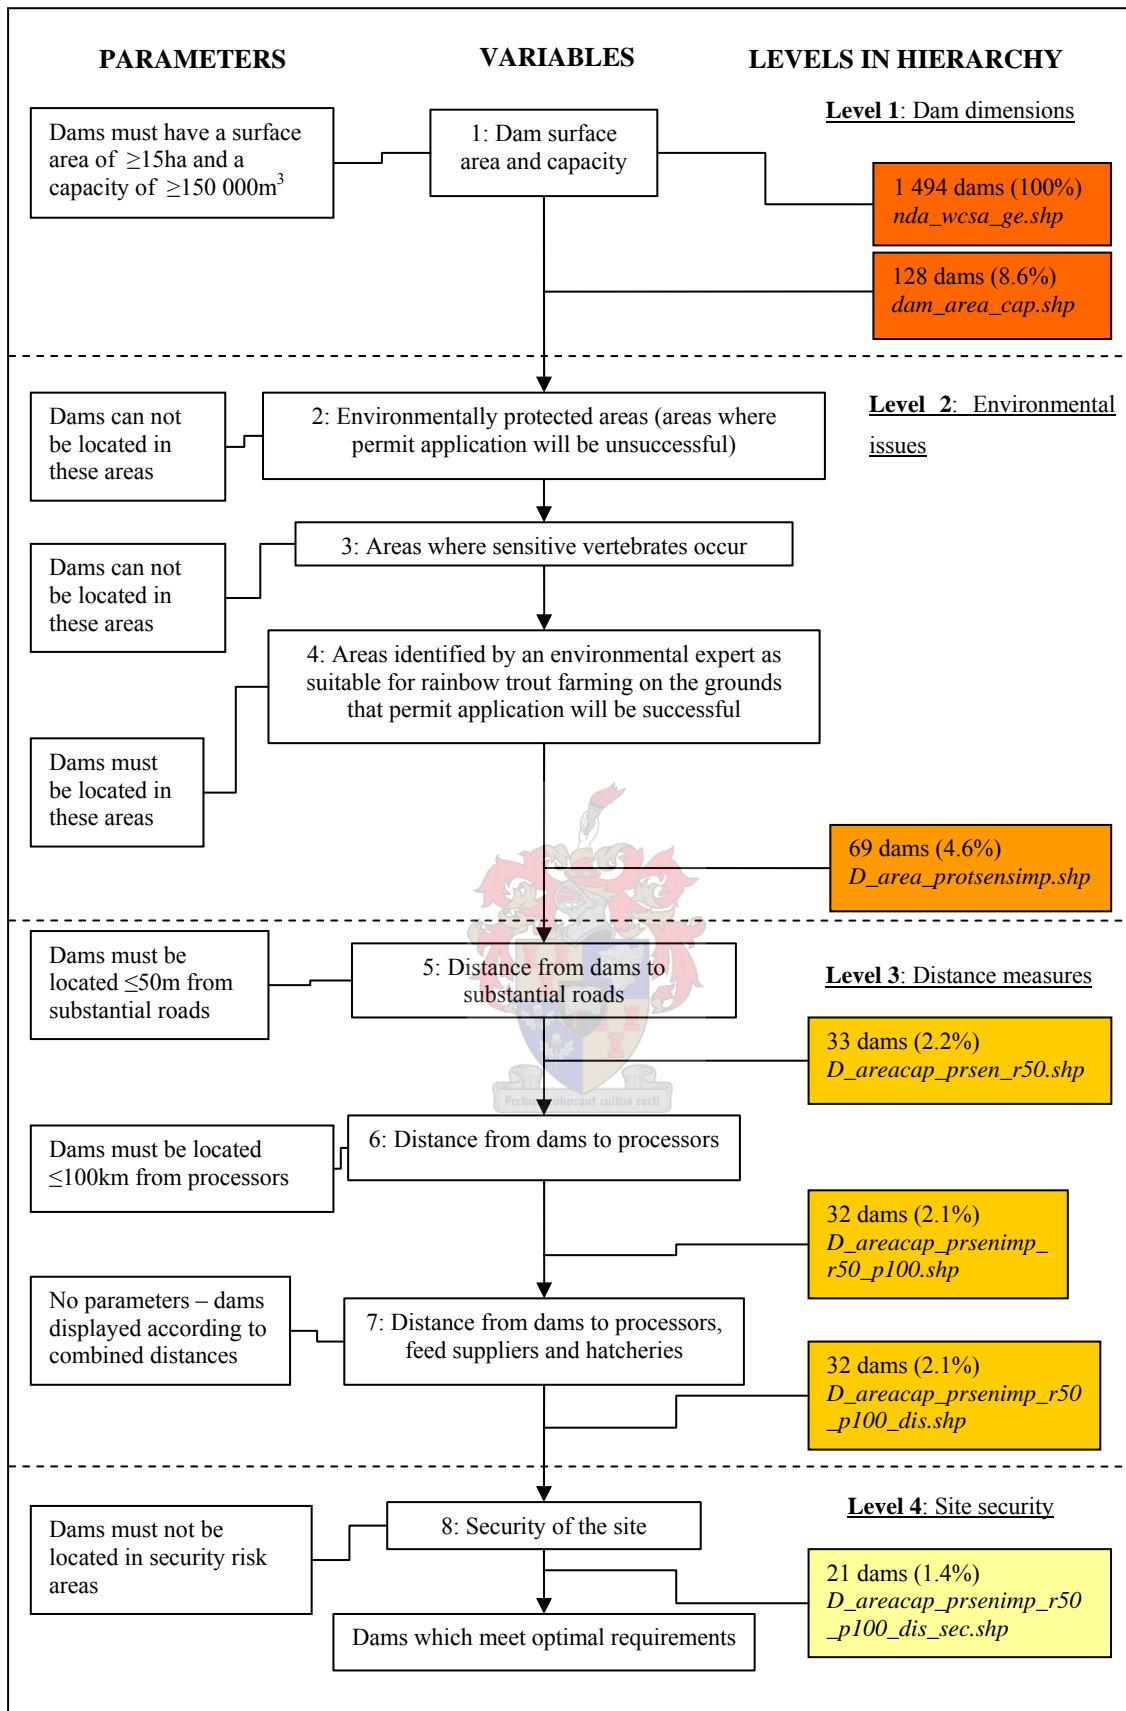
PARAMETERS

VARIABLES

LEVELS IN HIERARCHY

Level 1: Dam dimensions

Dams must have a surface area of $\geq$15ha and a capacity of $\geq$150 000m$^3$

1: Dam surface area and capacity

1 494 dams (100%) *nda_wcsa_ge.shp*

128 dams (8.6%) *dam_area_cap.shp*

Dams can not be located in these areas

2: Environmentally protected areas (areas where permit application will be unsuccessful)

Level 2: Environmental issues

Dams can not be located in these areas

3: Areas where sensitive vertebrates occur

4: Areas identified by an environmental expert as suitable for rainbow trout farming on the grounds that permit application will be successful

Dams must be located in these areas

69 dams (4.6%) *D_area_protsensimp.shp*

Dams must be located $\leq$50m from substantial roads

5: Distance from dams to substantial roads

Level 3: Distance measures

33 dams (2.2%) *D_areacap_prsen_r50.shp*

Pectora roborant cultus recti

Dams must be located $\leq$100km from processors

6: Distance from dams to processors

32 dams (2.1%) *D_areacap_prsenimp_r50_p100.shp*

No parameters – dams displayed according to combined distances

7: Distance from dams to processors, feed suppliers and hatcheries

32 dams (2.1%) *D_areacap_prsenimp_r50_p100_dis.shp*

Level 4: Site security

Dams must not be located in security risk areas

8: Security of the site

21 dams (1.4%) *D_areacap_prsenimp_r50_p100_dis_sec.shp*

Dams which meet optimal requirements